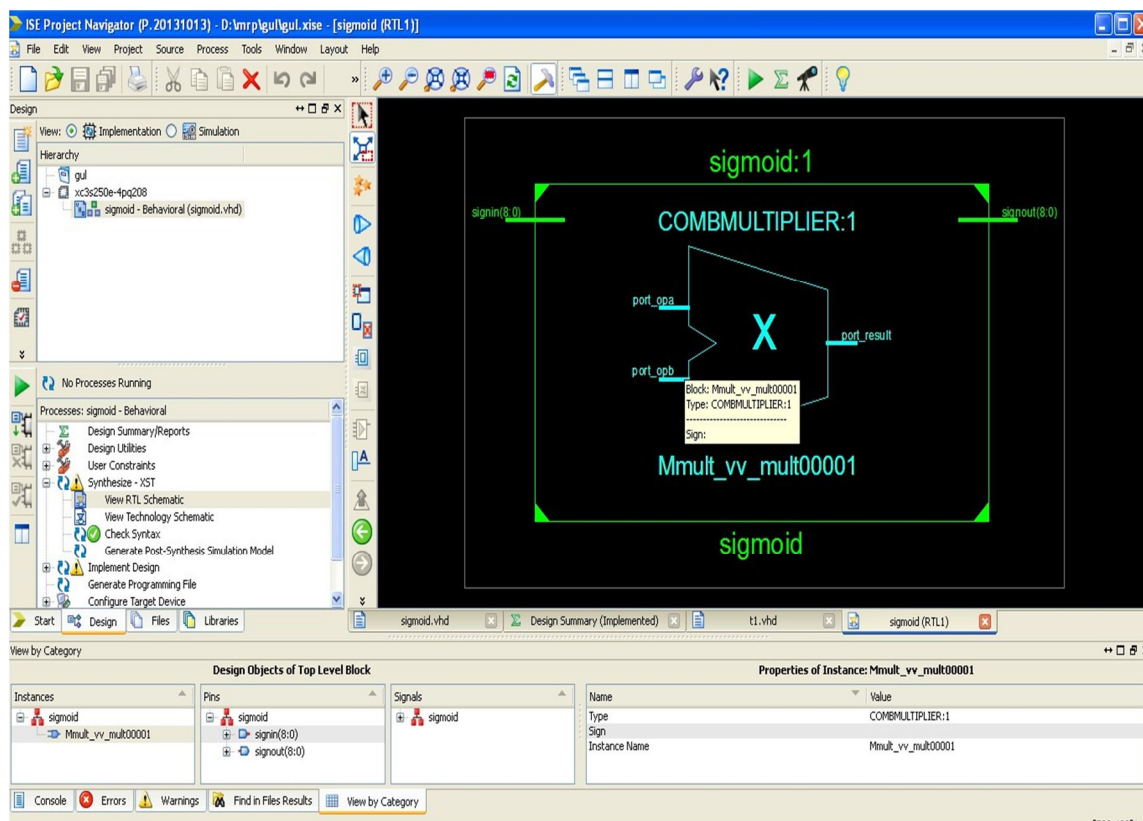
ISE Project Navigator (P.20131013) - D:\mrp\gul\gul.xise - [sigmoid (RTL1)]

File Edit View Project Source Process Tools Window Layout Help

Design

View: Implementation Simulation

Hierarchy

gul
xc3s250e-4pq208
sigmoid - Behavioral (sigmoid.vhd)

No Processes Running

Processes: sigmoid - Behavioral

Design Summary/Reports
Design Utilities
User Constraints
Synthesize - XST
View RTL Schematic
View Technology Schematic
Check Syntax
Generate Post-Synthesis Simulation Model
Implement Design
Generate Programming File
Configure Target Device

Start Design Files Libraries

sigmoid:1

signin(8:0)

COMBMULTIPLIER:1

signout(8:0)

port_opa

X

port_result

port_opb

Block: Mmult_vv_mult00001
Type: COMBMULTIPLIER:1
Sign:

Mmult_vv_mult00001

sigmoid

sigmoid.vhd Design Summary (Implemented) t1.vhd sigmoid (RTL1)

View by Category

Design Objects of Top Level Block

Properties of Instance: Mmult_vv_mult00001

| Instances | Pins | Signals |
|---|---|---|
| sigmoid | sigmoid | sigmoid |
| Mmult_vv_mult00001 | signin(8:0) | |
| | signout(8:0) | |

| Name | Value |
|---|---|
| Type | COMBMULTIPLIER:1 |
| Sign | |
| Instance Name | Mmult_vv_mult00001 |

Console Errors Warnings Find in Files Results View by Category